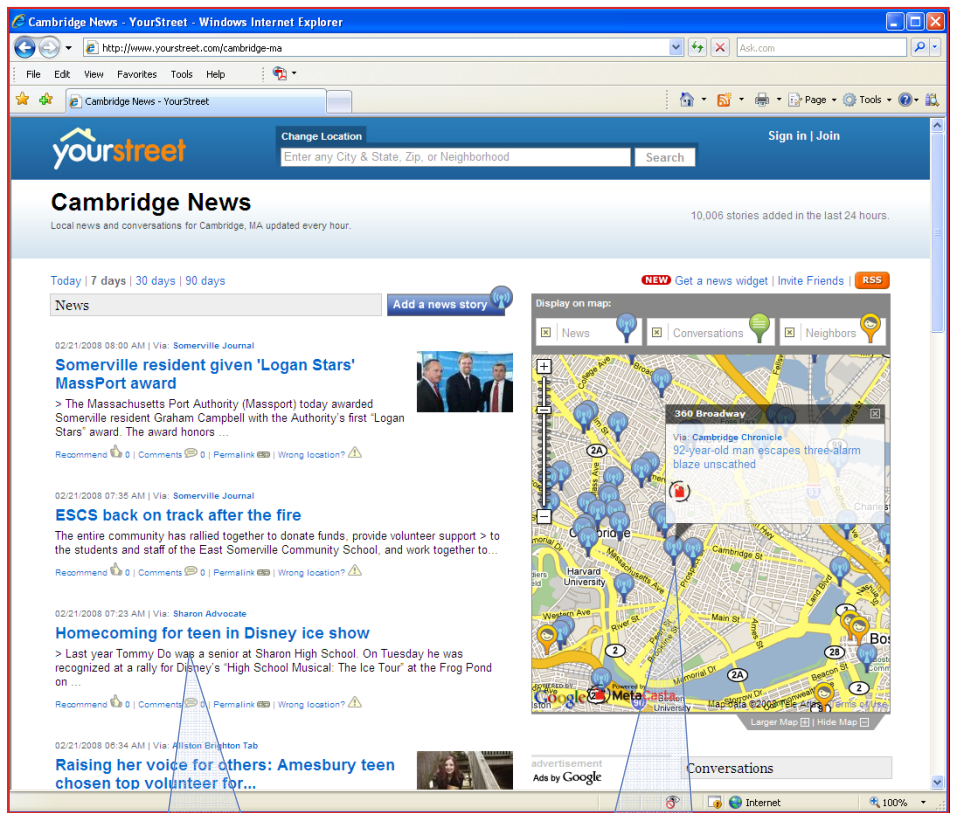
Cambridge News - YourStreet - Windows Internet Explorer

http://www.yourstreet.com/cambridge-ma

Ask.com

File Edit View Favorites Tools Help

Cambridge News - YourStreet

Page Tools

yourstreet

Change Location

Enter any City & State, Zip, or Neighborhood

Search

Sign in | Join

Cambridge News

Local news and conversations for Cambridge, MA updated every hour.

10,006 stories added in the last 24 hours.

Today | 7 days | 30 days | 90 days

NEW Get a news widget | Invite Friends | RSS

News

Add a news story

Display on map:

News Conversations Neighbors

02/21/2008 08:00 AM | Via: Somerville Journal

Somerville resident given 'Logan Stars' MassPort award

> The Massachusetts Port Authority (Massport) today awarded Somerville resident Graham Campbell with the Authority's first "Logan Stars" award. The award honors ...

Recommend 0 | Comments 0 | Permalink | Wrong location?

02/21/2008 07:35 AM | Via: Somerville Journal

ESCS back on track after the fire

The entire community has rallied together to donate funds, provide volunteer support > to the students and staff of the East Somerville Community School, and work together to...

Recommend 0 | Comments 0 | Permalink | Wrong location?

02/21/2008 07:23 AM | Via: Sharon Advocate

Homecoming for teen in Disney ice show

> Last year Tommy Do was a senior at Sharon High School. On Tuesday he was recognized at a rally for Disney's "High School Musical: The Ice Tour" at the Frog Pond on ...

Recommend 0 | Comments 0 | Permalink | Wrong location?

02/21/2008 06:34 AM | Via: Allston Brighton Tab

Raising her voice for others: Amesbury teen chosen top volunteer for...

360 Broadway

Via: Cambridge Chronicle

92-year-old man escapes three-alarm blaze unscathed

Cambridge

Harvard University

Cambridge St

Massachusetts

Western Ave

River St

Memorial Dr

Land Blvd

Charles

Bos

2A

2

28

Powered by MetaCarta

Map data ©2008 Tele Atlas Terms of Use

Larger Map | Hide Map

advertisement

Ads by Google

Conversations

Internet

100%